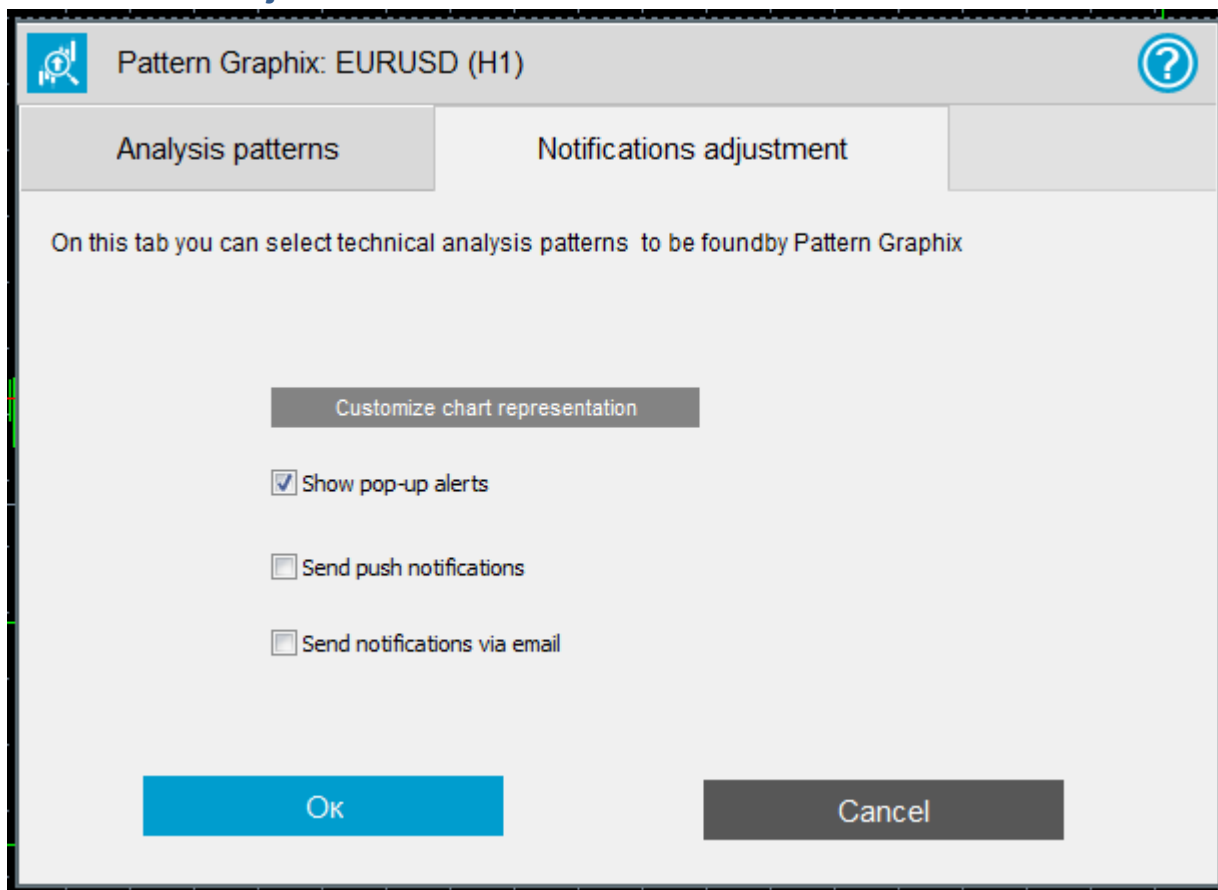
Pattern Graphix: EURUSD (H1)

?

Analysis patterns

Notifications adjustment

On this tab you can select technical analysis patterns to be foundby Pattern Graphix

Customize chart representation

Show pop-up alerts

Send push notifications

Send notifications via email

Ок

Cancel